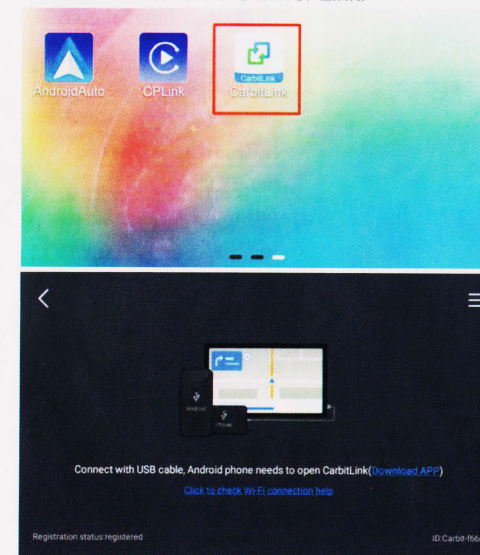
AndroidAuto

CPLink

CarbitLink

CarbitLink

Android

iPhone

Connect with USB cable, Android phone needs to open CarbitLink(Download APP)

Click to check Wi-Fi connection help

Registration status:registered

ID:Carbit-f66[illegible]